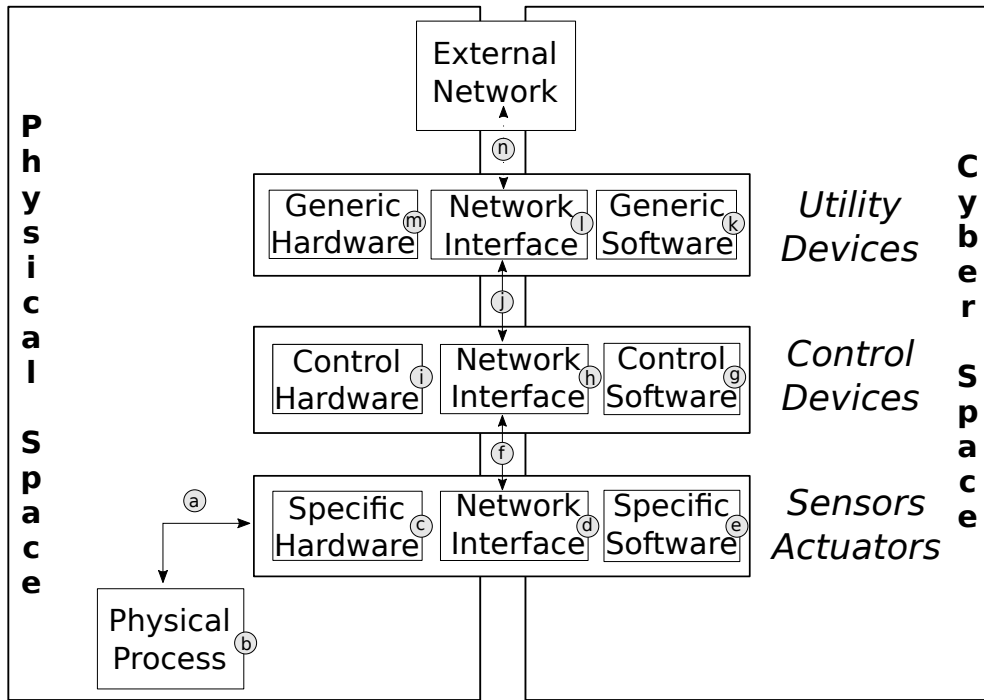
P
h
y
s
i
c
a
l

S
p
a
c
e

External Network

n

Generic Hardware m
Network Interface l
Generic Software k

Utility Devices

j

Control Hardware i
Network Interface h
Control Software g

Control Devices

f

a

Specific Hardware c
Network Interface d
Specific Software e

Sensors Actuators

Physical Process b

C
y
b
e
r

S
p
a
c
e